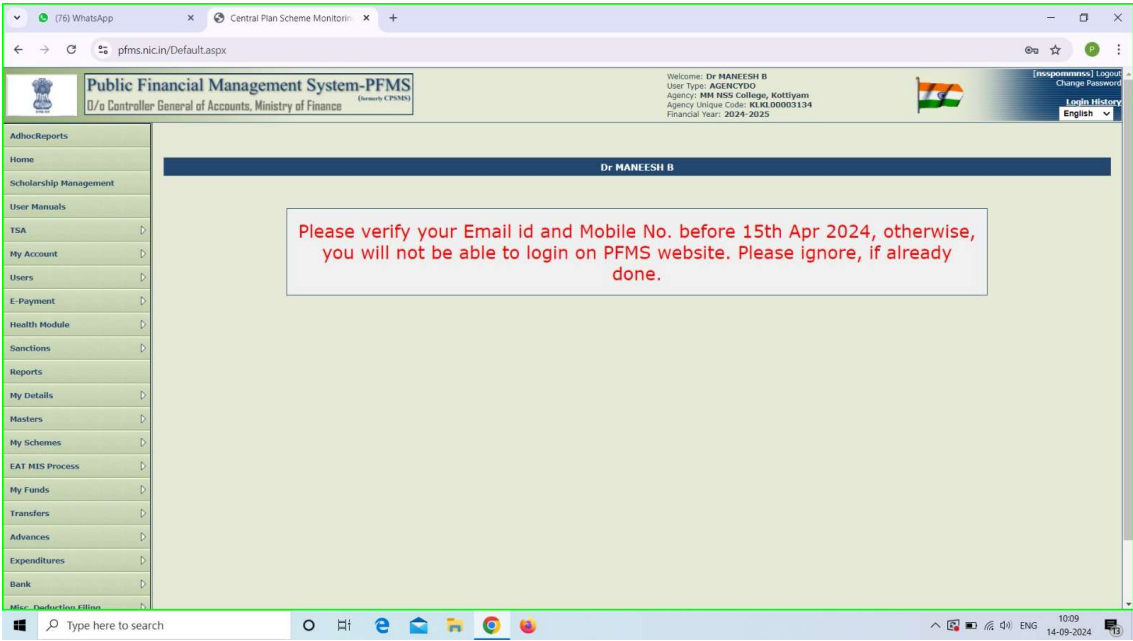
(76) WhatsApp
Central Plan Scheme Monitorin
pfms.nic.in/Default.aspx

Public Financial Management System-PFMS
(formerly CPSMS)
O/o Controller General of Accounts, Ministry of Finance

Welcome: Dr MANEESH B
User Type: AGENCYDO
Agency: MM NSS College, Kottiyam
Agency Unique Code: KLKL00003134
Financial Year: 2024-2025

[nsspommnss] Logout
Change Password
Login History
English

AdhocReports
Home
Scholarship Management
User Manuals
TSA
My Account
Users
E-Payment
Health Module
Sanctions
Reports
My Details
Masters
My Schemes
EAT MIS Process
My Funds
Transfers
Advances
Expenditures
Bank
Misc. Deduction Filling

Dr MANEESH B

Please verify your Email id and Mobile No. before 15th Apr 2024, otherwise, you will not be able to login on PFMS website. Please ignore, if already done.

Type here to search
ENG
10:09
14-09-2024
13